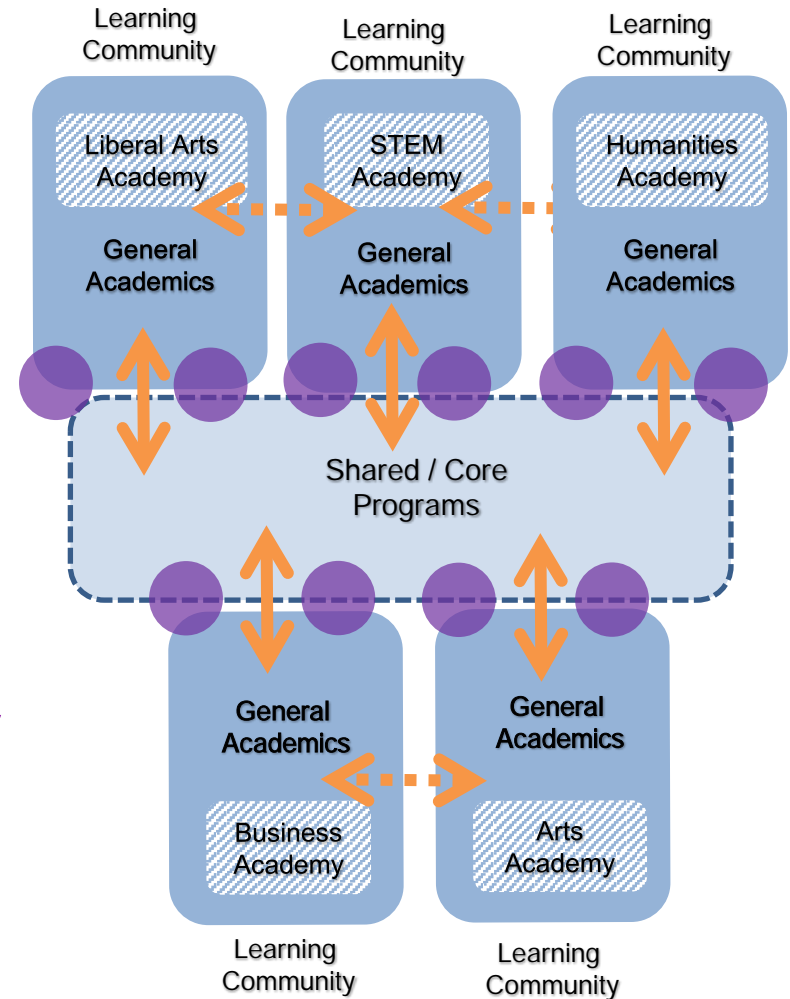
Learning Community

Liberal Arts Academy

General Academics

Learning Community

STEM Academy

General Academics

Learning Community

Humanities Academy

General Academics

Shared / Core Programs

General Academics

Business Academy

Learning Community

General Academics

Arts Academy

Learning Community